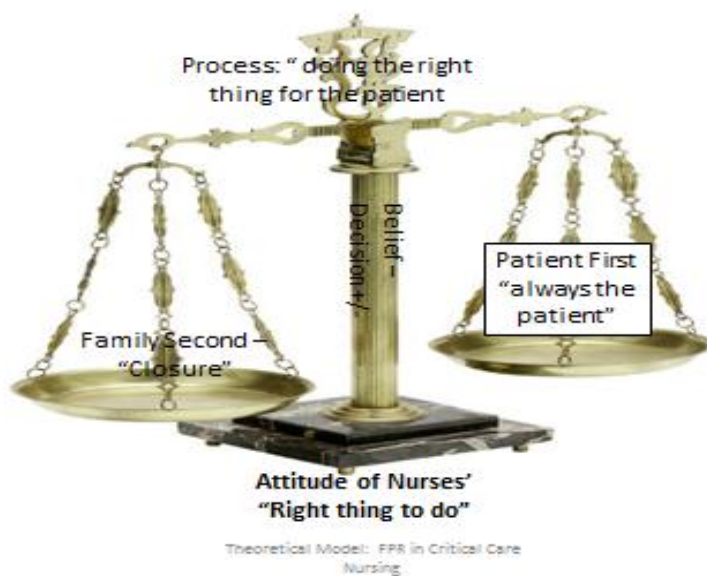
Process: " doing the right thing for the patient

Belief – Decision +/-

Patient First "always the patient"

Family Second – "Closure"

Attitude of Nurses' "Right thing to do"

Theoretical Model: FPR in Critical Care Nursing